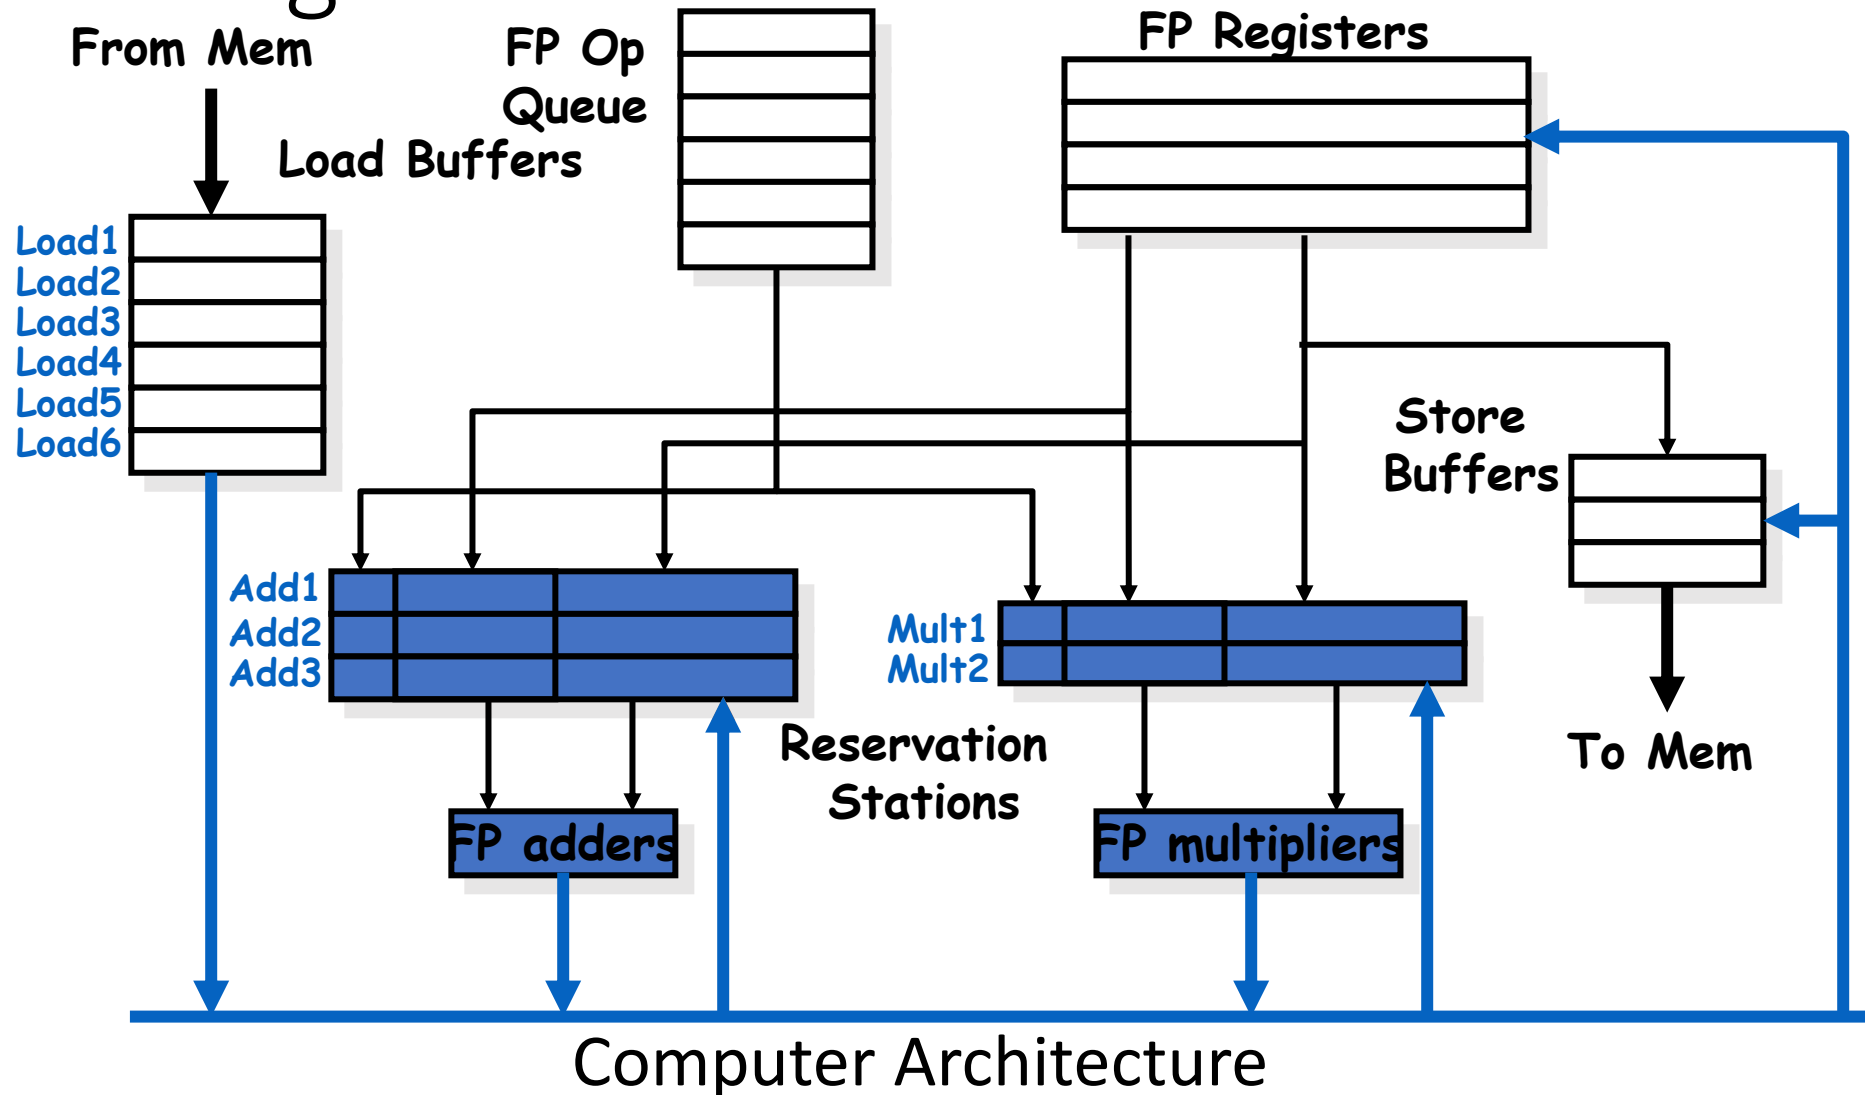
From Mem

FP Op Queue

Load Buffers

FP Registers

Load1
Load2
Load3
Load4
Load5
Load6

Store Buffers

Add1
Add2
Add3

Mult1
Mult2

Reservation Stations

To Mem

FP adders

FP multipliers

Computer Architecture